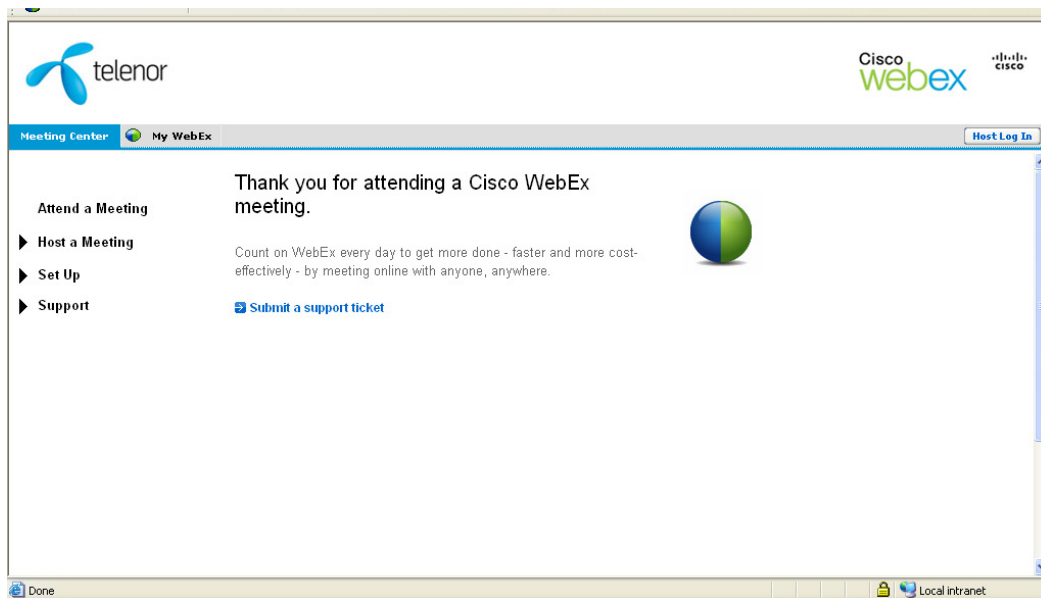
telenor

Cisco webex

cisco

Meeting Center

My WebEx

Host Log In

Attend a Meeting

Host a Meeting

Set Up

Support

Thank you for attending a Cisco WebEx meeting.

Count on WebEx every day to get more done - faster and more cost-effectively - by meeting online with anyone, anywhere.

Submit a support ticket

Done

Local intranet